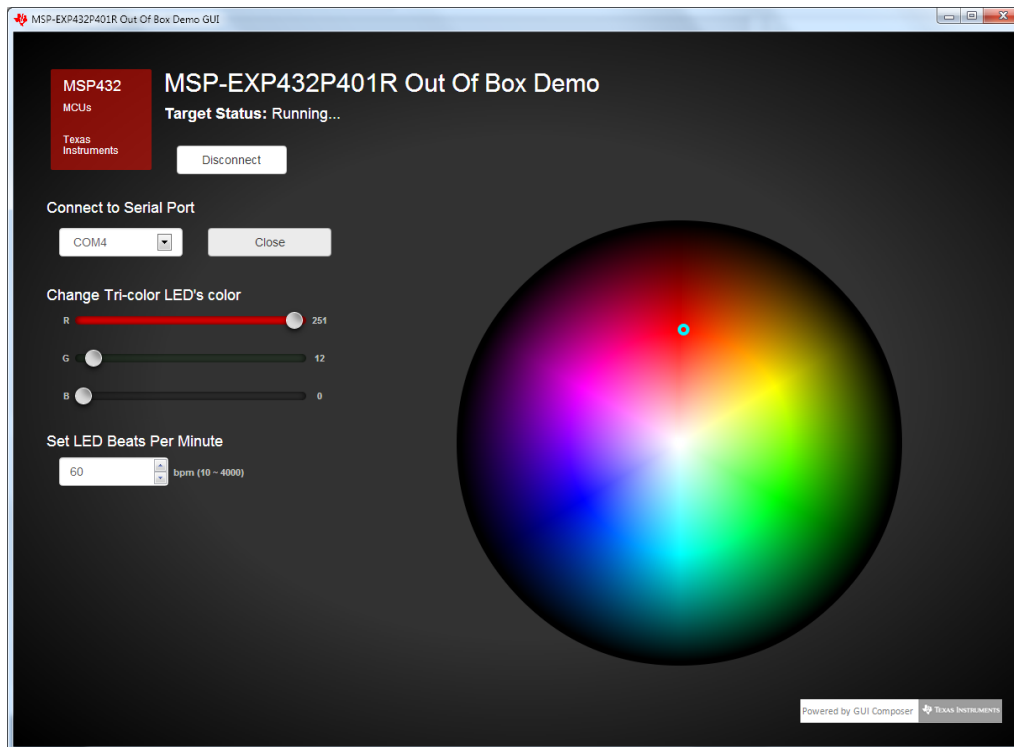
MSP-EXP432P401R Out Of Box Demo GUI

MSP432
MCUs
Texas Instruments

MSP-EXP432P401R Out Of Box Demo
Target Status: Running...

Disconnect

Connect to Serial Port
COM4
Close

Change Tri-color LED's color
R 251
G 12
B 0

Set LED Beats Per Minute
60
bpm (10 ~ 4000)

Powered by GUI Composer
Texas Instruments